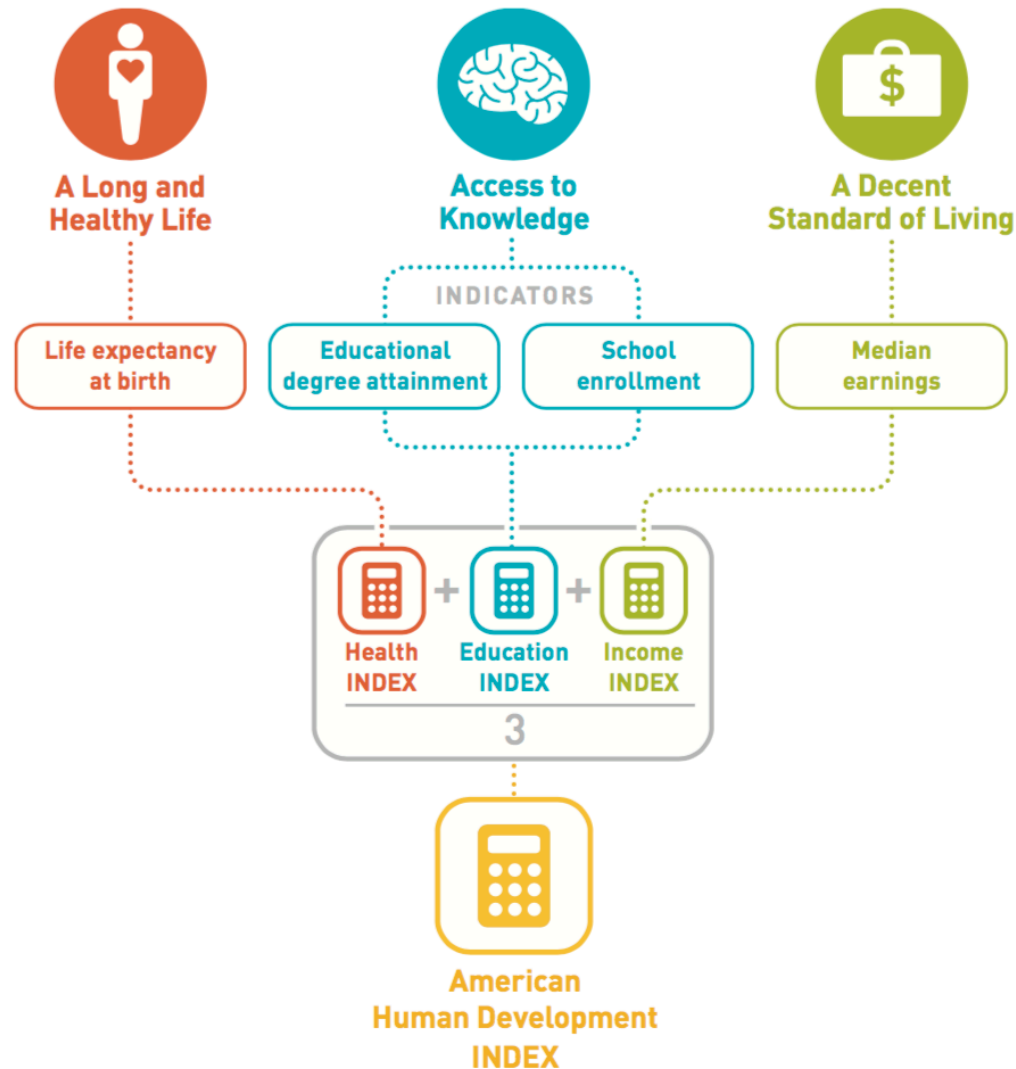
$

A Long and Healthy Life

Access to Knowledge

A Decent Standard of Living

INDICATORS

Life expectancy at birth

Educational degree attainment

School enrollment

Median earnings

Health INDEX + Education INDEX + Income INDEX

3

American Human Development INDEX